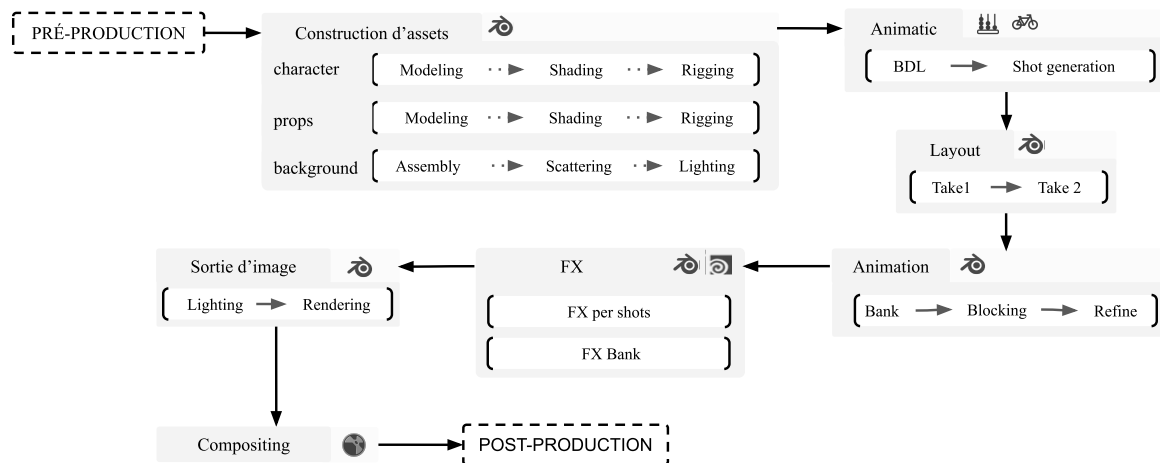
PRÉ-PRODUCTION

Construction d'assets

character
Modeling
Shading
Rigging

props
Modeling
Shading
Rigging

background
Assembly
Scattering
Lighting

Animatic
BDL
Shot generation

Layout
Take1
Take 2

Animation
Bank
Blocking
Refine

FX
FX per shots
FX Bank

Sortie d'image
Lighting
Rendering

Compositing

POST-PRODUCTION